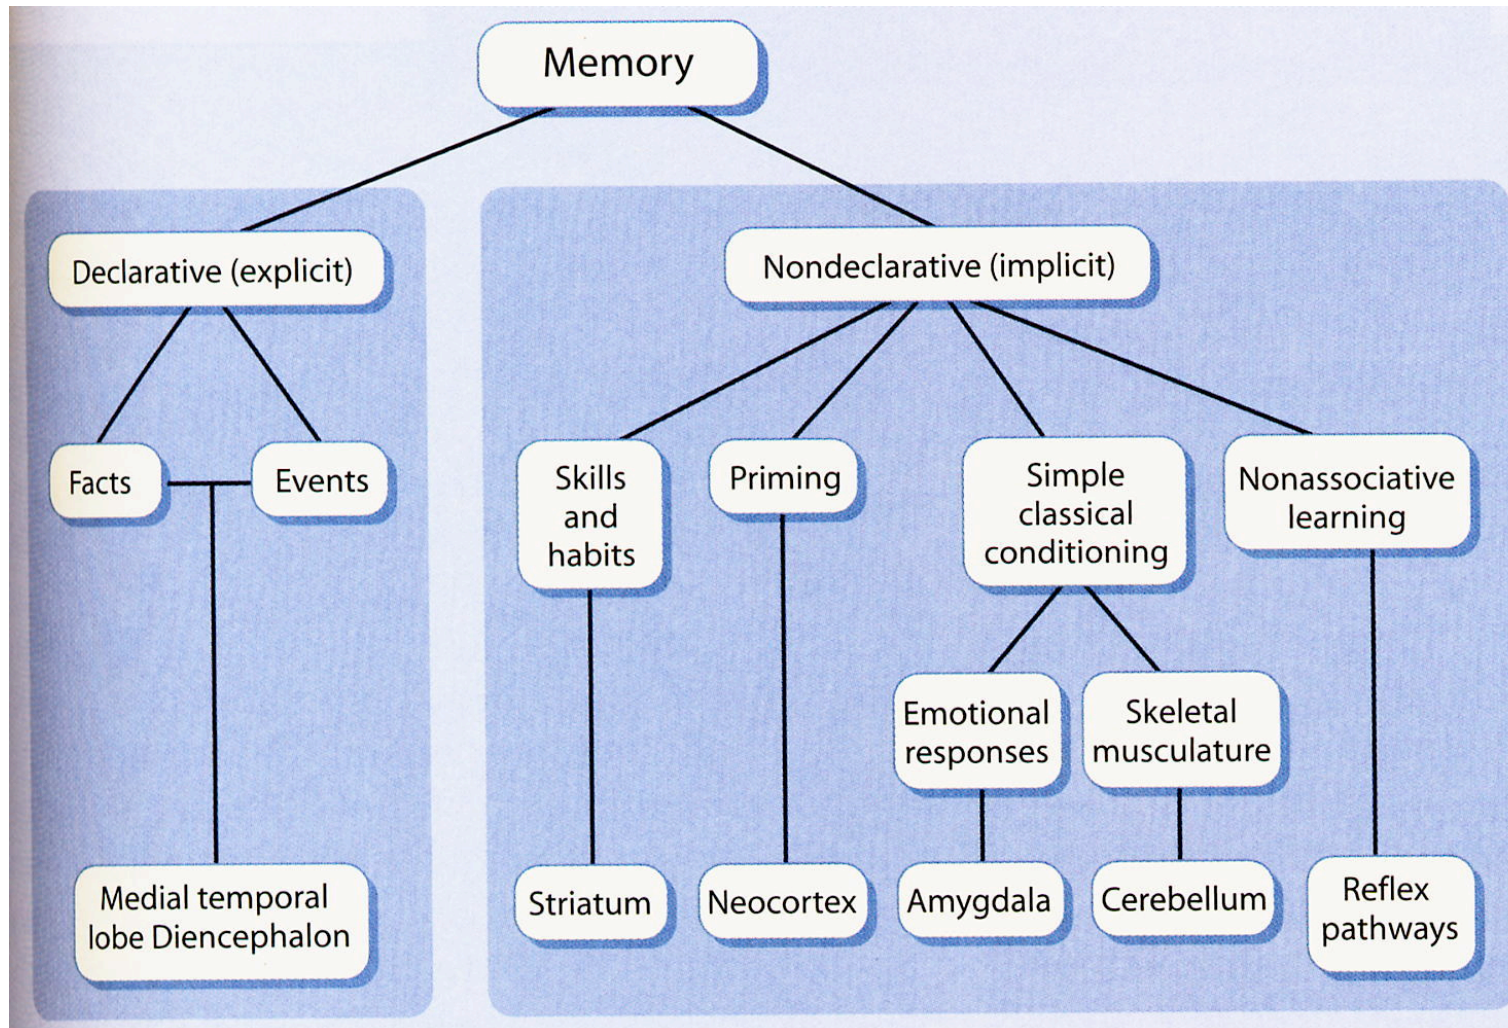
Memory

Declarative (explicit)

Facts

Events

Medial temporal lobe Diencephalon

Nondeclarative (implicit)

Skills and habits

Priming

Simple classical conditioning

Nonassociative learning

Emotional responses

Skeletal musculature

Striatum

Neocortex

Amygdala

Cerebellum

Reflex pathways